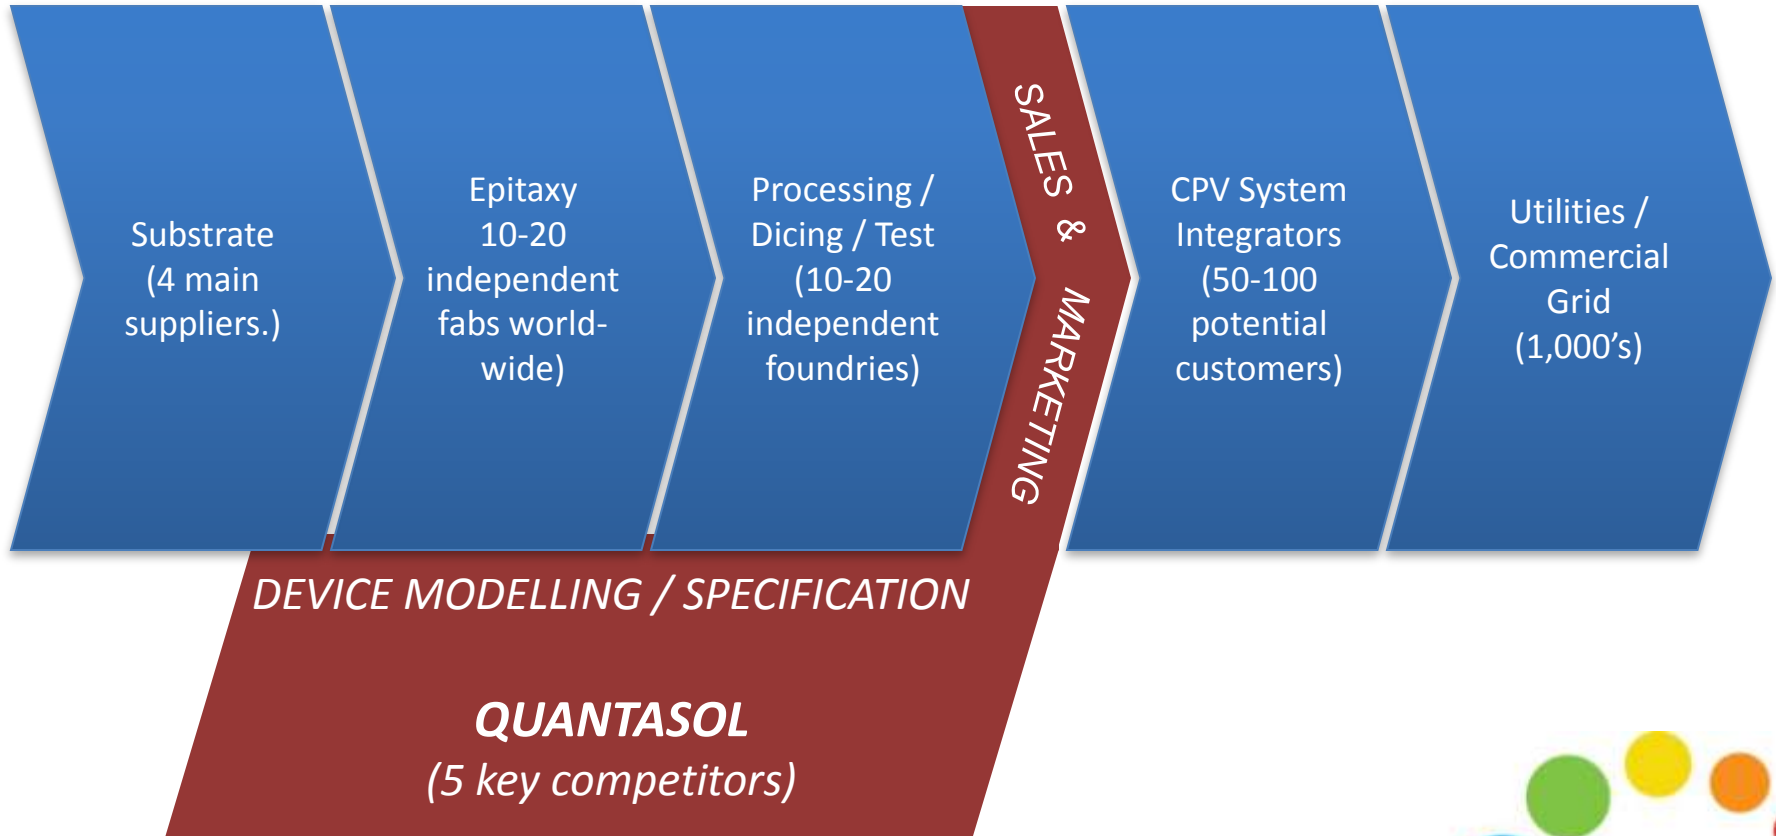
Substrate (4 main suppliers.)

Epitaxy 10-20 independent fabs world-wide)

Processing / Dicing / Test (10-20 independent foundries)

SALES & MARKETING

CPV System Integrators (50-100 potential customers)

Utilities / Commercial Grid (1,000's)

DEVICE MODELLING / SPECIFICATION

QUANTASOL
(5 key competitors)